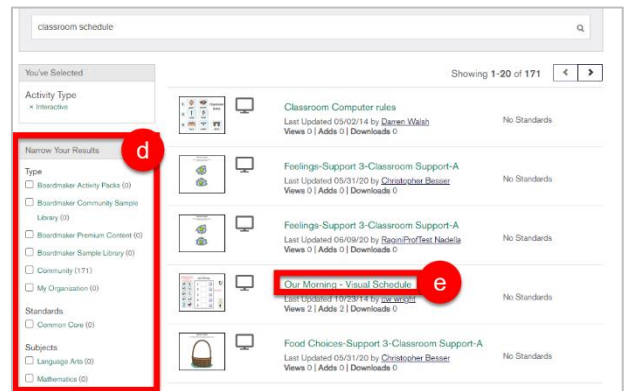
classroom schedule

You've Selected

Activity Type
× Interactive

Narrow Your Results

d

Type

Boardmaker Activity Packs (0)

Boardmaker Community Sample Library (0)

Boardmaker Premium Content (0)

Boardmaker Sample Library (0)

Community (171)

My Organization (0)

Standards

Common Core (0)

Subjects

Language Arts (0)

Mathematics (0)

Showing 1-20 of 171

Classroom Computer rules
Last Updated 05/02/14 by Darren Walsh
Views 0 | Adds 0 | Downloads 0
No Standards

Feelings-Support 3-Classroom Support-A
Last Updated 05/31/20 by Christopher Besser
Views 0 | Adds 0 | Downloads 0
No Standards

Feelings-Support 3-Classroom Support-A
Last Updated 06/09/20 by RaginiProfTest Nadella
Views 0 | Adds 0 | Downloads 0
No Standards

Our Morning - Visual Schedule
e
Last Updated 10/23/14 by cw wright
Views 2 | Adds 2 | Downloads 0
No Standards

Food Choices-Support 3-Classroom Support-A
Last Updated 05/31/20 by Christopher Besser
Views 0 | Adds 0 | Downloads 0
No Standards